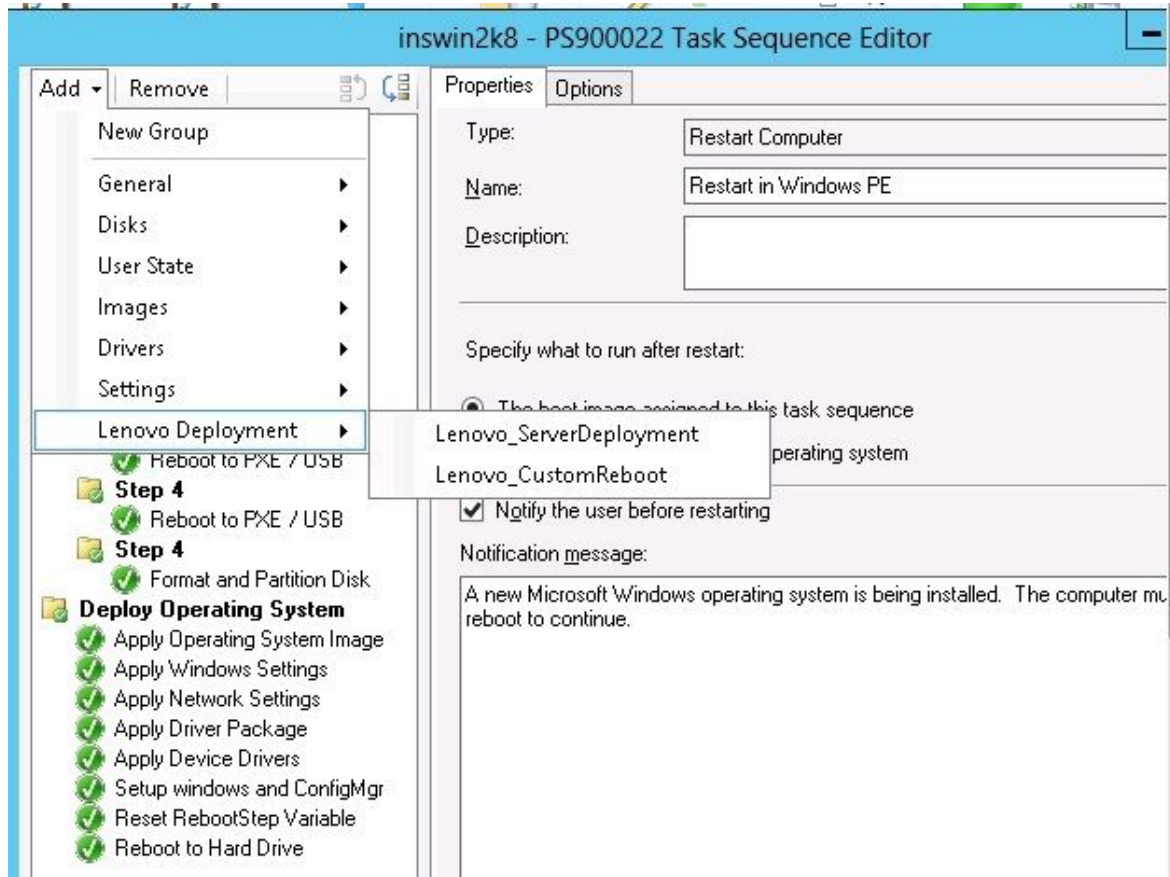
inswin2k8 - PS900022 Task Sequence Editor

Add | Remove

New Group
General
Disks
User State
Images
Drivers
Settings
Lenovo Deployment

Lenovo_ServerDeployment
Lenovo_CustomReboot

Reboot to PXE / USB
Step 4
Reboot to PXE / USB
Step 4
Format and Partition Disk
Deploy Operating System
Apply Operating System Image
Apply Windows Settings
Apply Network Settings
Apply Driver Package
Apply Device Drivers
Setup windows and ConfigMgr
Reset RebootStep Variable
Reboot to Hard Drive

Properties | Options

Type: Restart Computer
Name: Restart in Windows PE
Description:

Specify what to run after restart:

The boot image assigned to this task sequence
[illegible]perating system

Notify the user before restarting

Notification message:

A new Microsoft Windows operating system is being installed. The computer mu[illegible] reboot to continue.